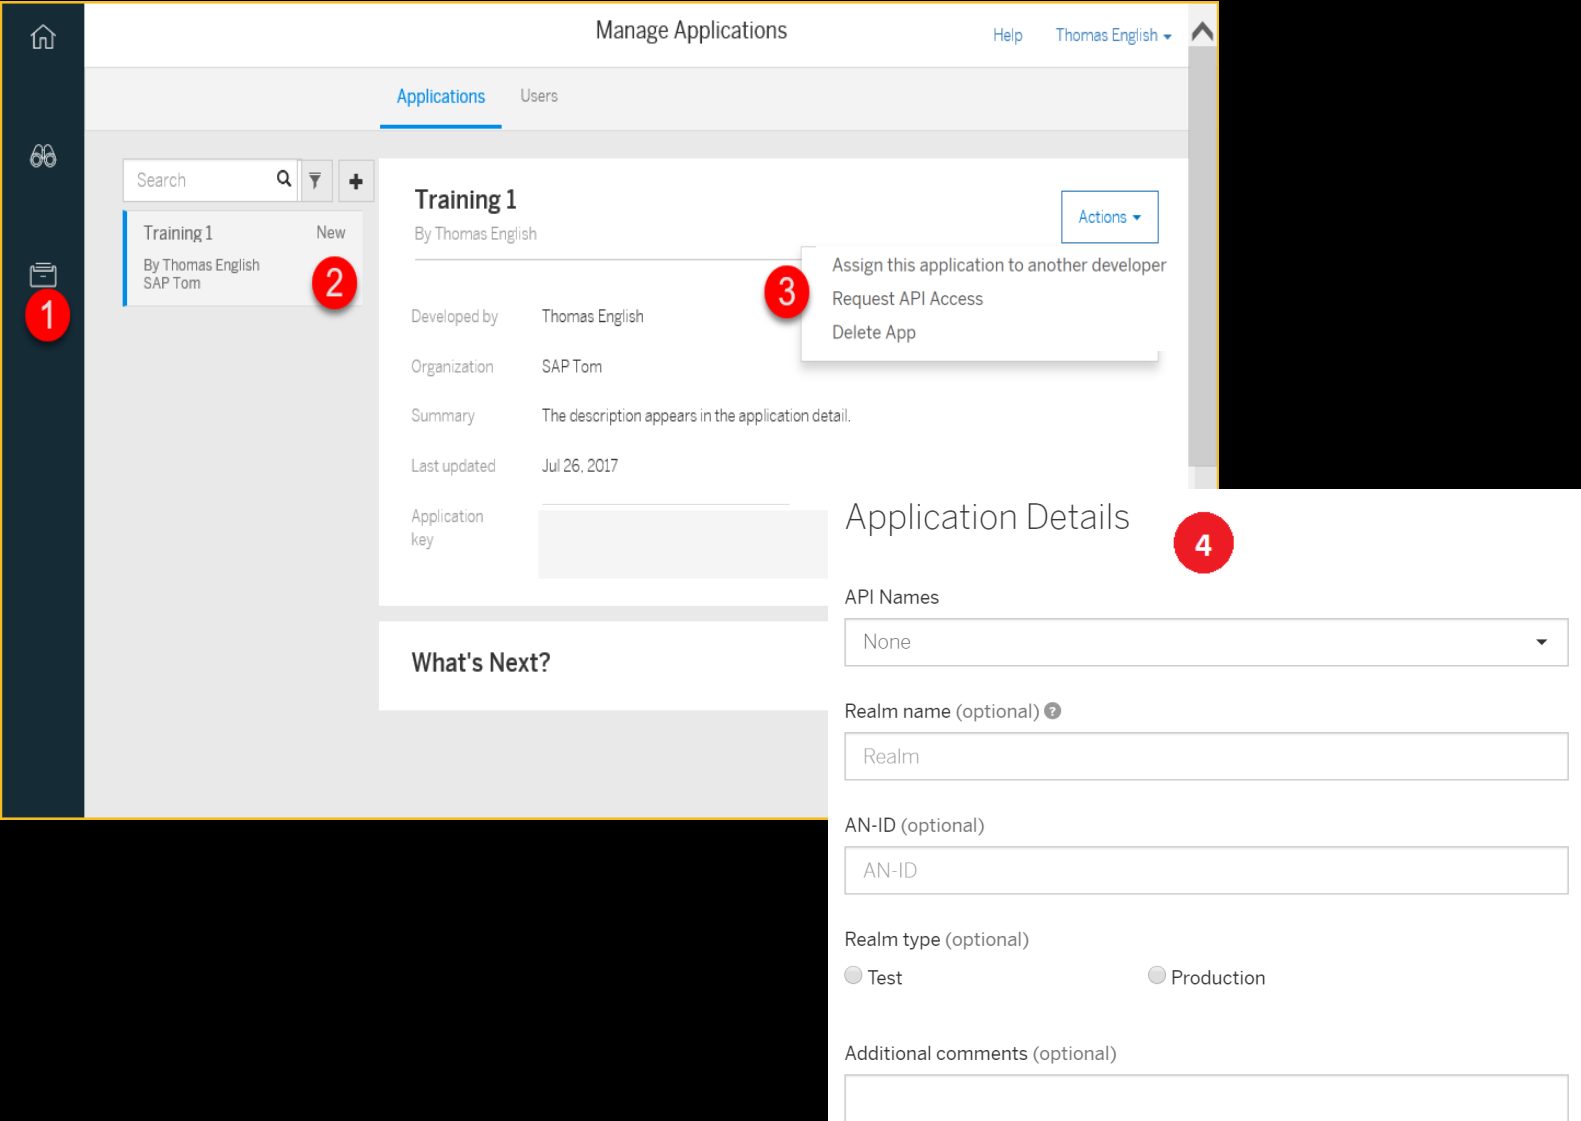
Manage Applications

Help

Thomas English

Applications

Users

Search

Training 1

New

By Thomas English
SAP Tom

1

2

Training 1

By Thomas English

Actions

3

Assign this application to another developer

Request API Access

Delete App

Developed by

Thomas English

Organization

SAP Tom

Summary

The description appears in the application detail.

Last updated

Jul 26, 2017

Application key

What's Next?

Application Details

4

API Names

None

Realm name (optional)

Realm

AN-ID (optional)

AN-ID

Realm type (optional)

Test

Production

Additional comments (optional)